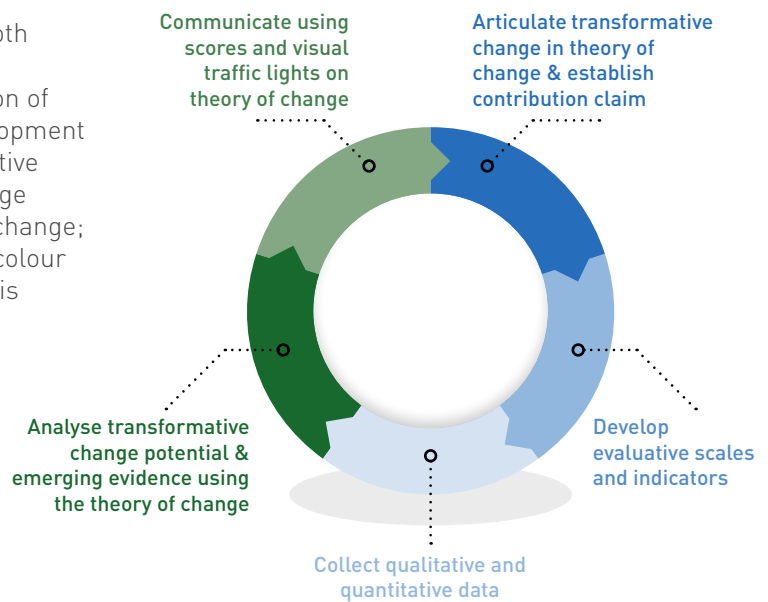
oth

on of
opment
tive
ge
change;
colour
is

Communicate using scores and visual traffic lights on theory of change

Articulate transformative change in theory of change & establish contribution claim

Develop evaluative scales and indicators

Collect qualitative and quantitative data

Analyse transformative change potential & emerging evidence using the theory of change